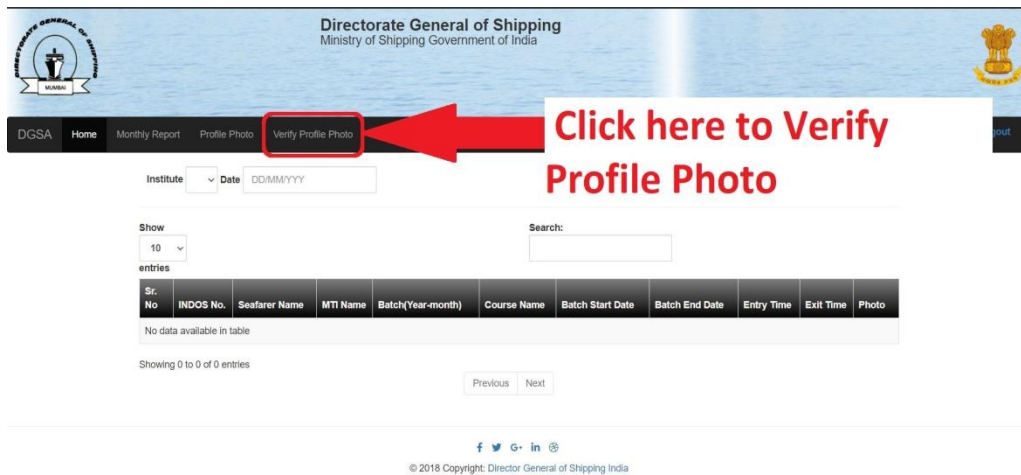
DIRECTORATE GENERAL OF SHIPPING
MUMBAI

Directorate General of Shipping
Ministry of Shipping Government of India

DGSA Home Monthly Report Profile Photo Verify Profile Photo

Click here to Verify Profile Photo

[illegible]gout

Institute Date DD/MM/YYY

Show 10 entries

Search:

| Sr. No | INDOS No. | Seafarer Name | MTI Name | Batch(Year-month) | Course Name | Batch Start Date | Batch End Date | Entry Time | Exit Time | Photo |
|---|---|---|---|---|---|---|---|---|---|---|
| No data available in table | | | | | | | | | | |

Showing 0 to 0 of 0 entries

Previous Next

© 2018 Copyright: Director General of Shipping India